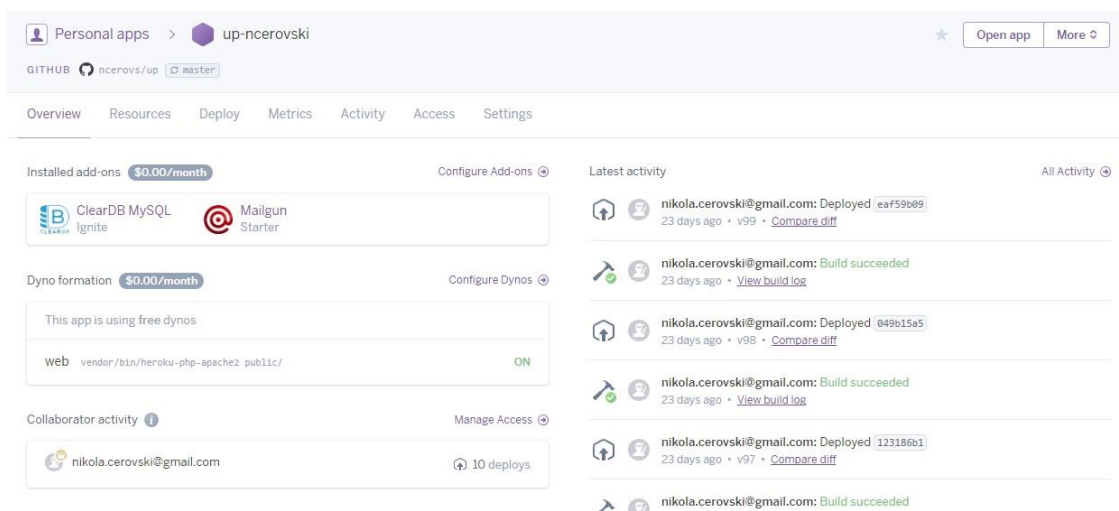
Personal apps > up-ncerovski

GITHUB ncerovs/up master

Open app | More

Overview Resources Deploy Metrics Activity Access Settings

Installed add-ons $0.00/month

Configure Add-ons

ClearDB MySQL
Ignite

Mailgun
Starter

Dyno formation $0.00/month

Configure Dynos

This app is using free dynos

web vendor/bin/heroku-php-apache2 public/ ON

Collaborator activity

Manage Access

nikola.cerovski@gmail.com 10 deploys

Latest activity

All Activity

nikola.cerovski@gmail.com: Deployed eaf59b09
23 days ago • v99 • Compare diff

nikola.cerovski@gmail.com: Build succeeded
23 days ago • View build log

nikola.cerovski@gmail.com: Deployed 049b15a5
23 days ago • v98 • Compare diff

nikola.cerovski@gmail.com: Build succeeded
23 days ago • View build log

nikola.cerovski@gmail.com: Deployed 123186b1
23 days ago • v97 • Compare diff

nikola.cerovski@gmail.com: Build succeeded